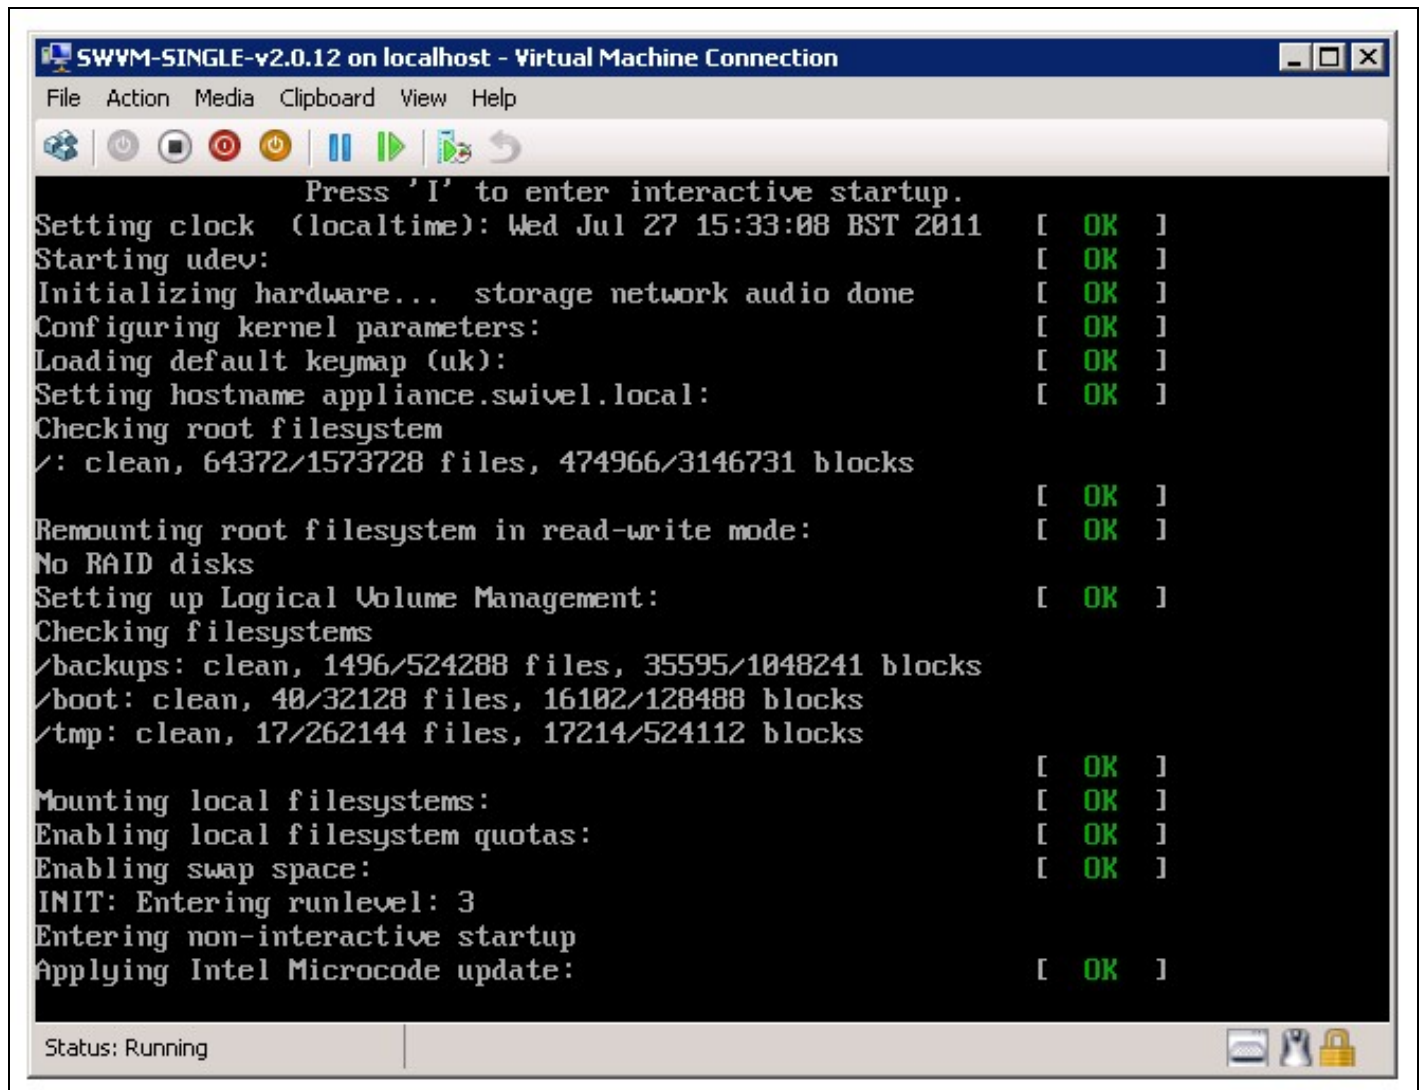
SWVM-SINGLE-v2.0.12 on localhost - Virtual Machine Connection

File Action Media Clipboard View Help

Press 'I' to enter interactive startup.
Setting clock (localtime): Wed Jul 27 15:33:08 BST 2011 [ OK ]
Starting udev: [ OK ]
Initializing hardware... storage network audio done [ OK ]
Configuring kernel parameters: [ OK ]
Loading default keymap (uk): [ OK ]
Setting hostname appliance.swivel.local: [ OK ]
Checking root filesystem
/: clean, 64372/1573728 files, 474966/3146731 blocks
[ OK ]
Remounting root filesystem in read-write mode: [ OK ]
No RAID disks
Setting up Logical Volume Management: [ OK ]
Checking filesystems
/backups: clean, 1496/524288 files, 35595/1048241 blocks
/boot: clean, 40/32128 files, 16102/128488 blocks
/tmp: clean, 17/262144 files, 17214/524112 blocks
[ OK ]
Mounting local filesystems: [ OK ]
Enabling local filesystem quotas: [ OK ]
Enabling swap space: [ OK ]
INIT: Entering runlevel: 3
Entering non-interactive startup
Applying Intel Microcode update: [ OK ]

Status: Running